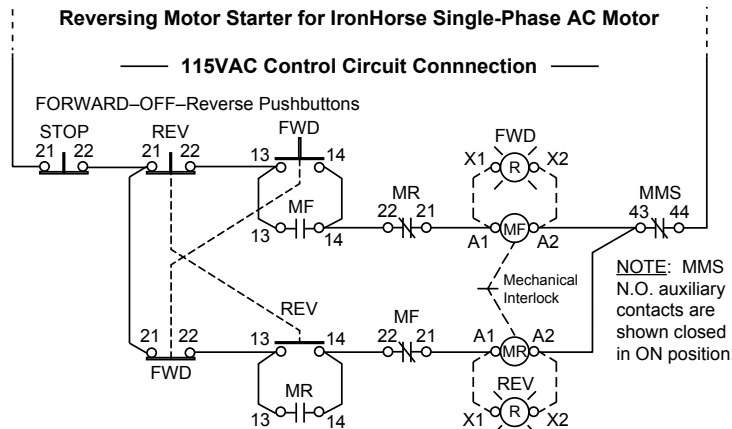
Reversing Motor Starter for IronHorse Single-Phase AC Motor

115VAC Control Circuit Connnection

FORWARD–OFF–Reverse Pushbuttons

STOP
21 22

REV
21 22

FWD
13 14

MF
13 14

MR
22 21

FWD
X1 R X2

A1 MF A2

MMS
43 44

Mechanical Interlock

NOTE: MMS N.O. auxiliary contacts are shown closed in ON position

21 22
FWD

REV
13 14

MR
13 14

MF
22 21

A1 MR A2

REV
X1 R X2